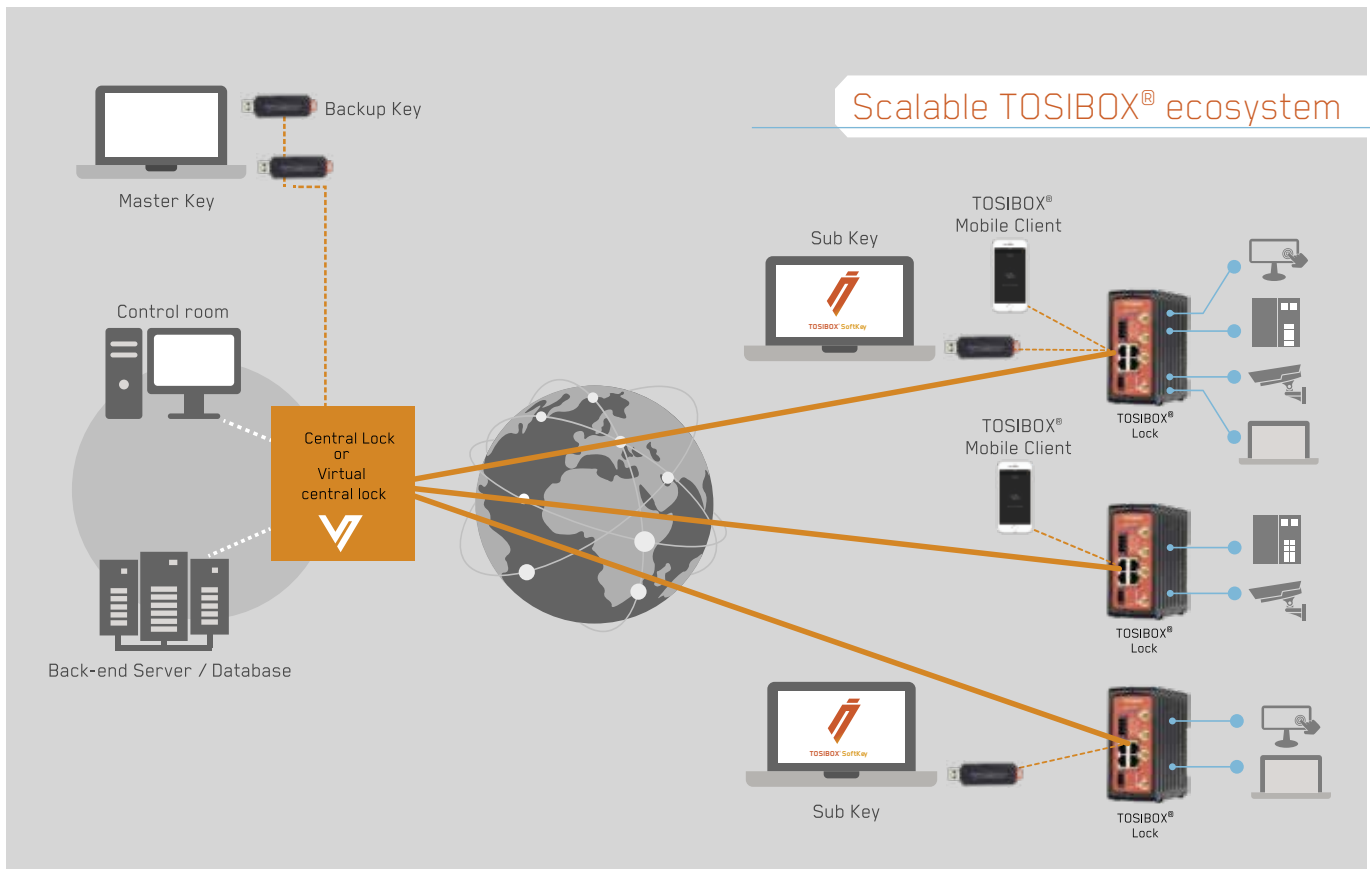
Scalable TOSIBOX® ecosystem

Backup Key

Master Key

Control room

Central Lock
or
Virtual
central lock

Back-end Server / Database

Sub Key

TOSIBOX® SoftKey

TOSIBOX®
Mobile Client

TOSIBOX®
Lock

TOSIBOX®
Mobile Client

TOSIBOX®
Lock

TOSIBOX® SoftKey

Sub Key

TOSIBOX®
Lock